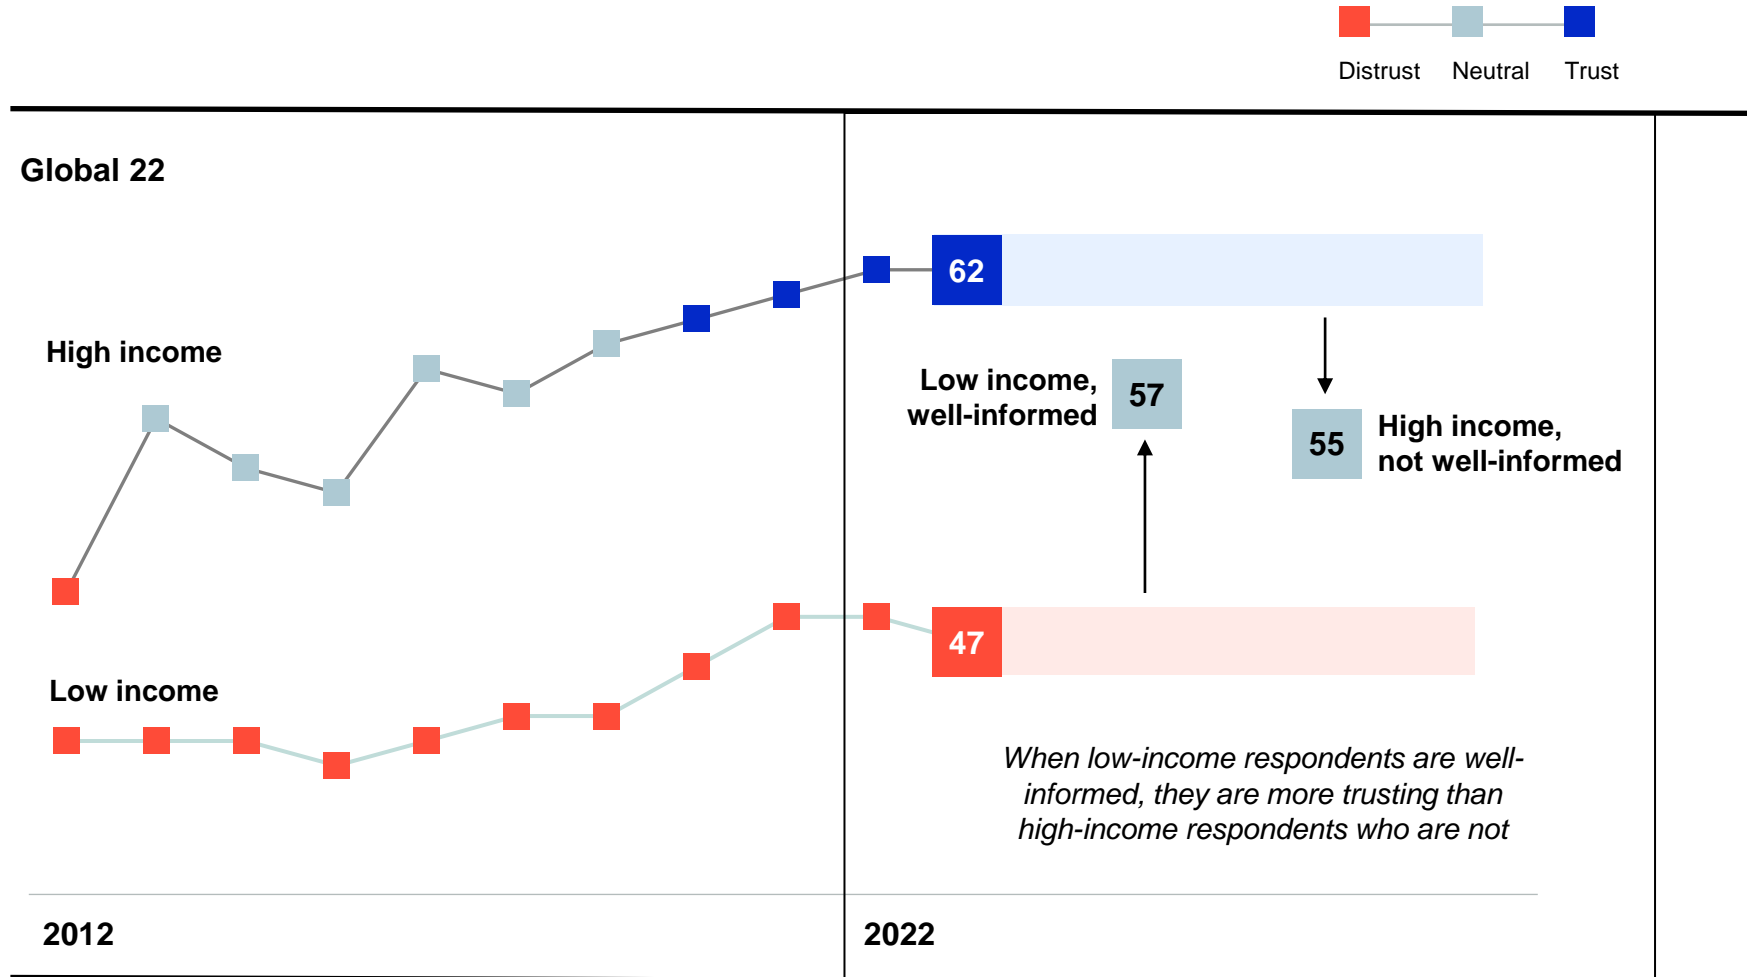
Distrust Neutral Trust

Global 22

High income

Low income

62

Low income, well-informed

57

55

High income, not well-informed

47

When low-income respondents are well-informed, they are more trusting than high-income respondents who are not

2012

2022